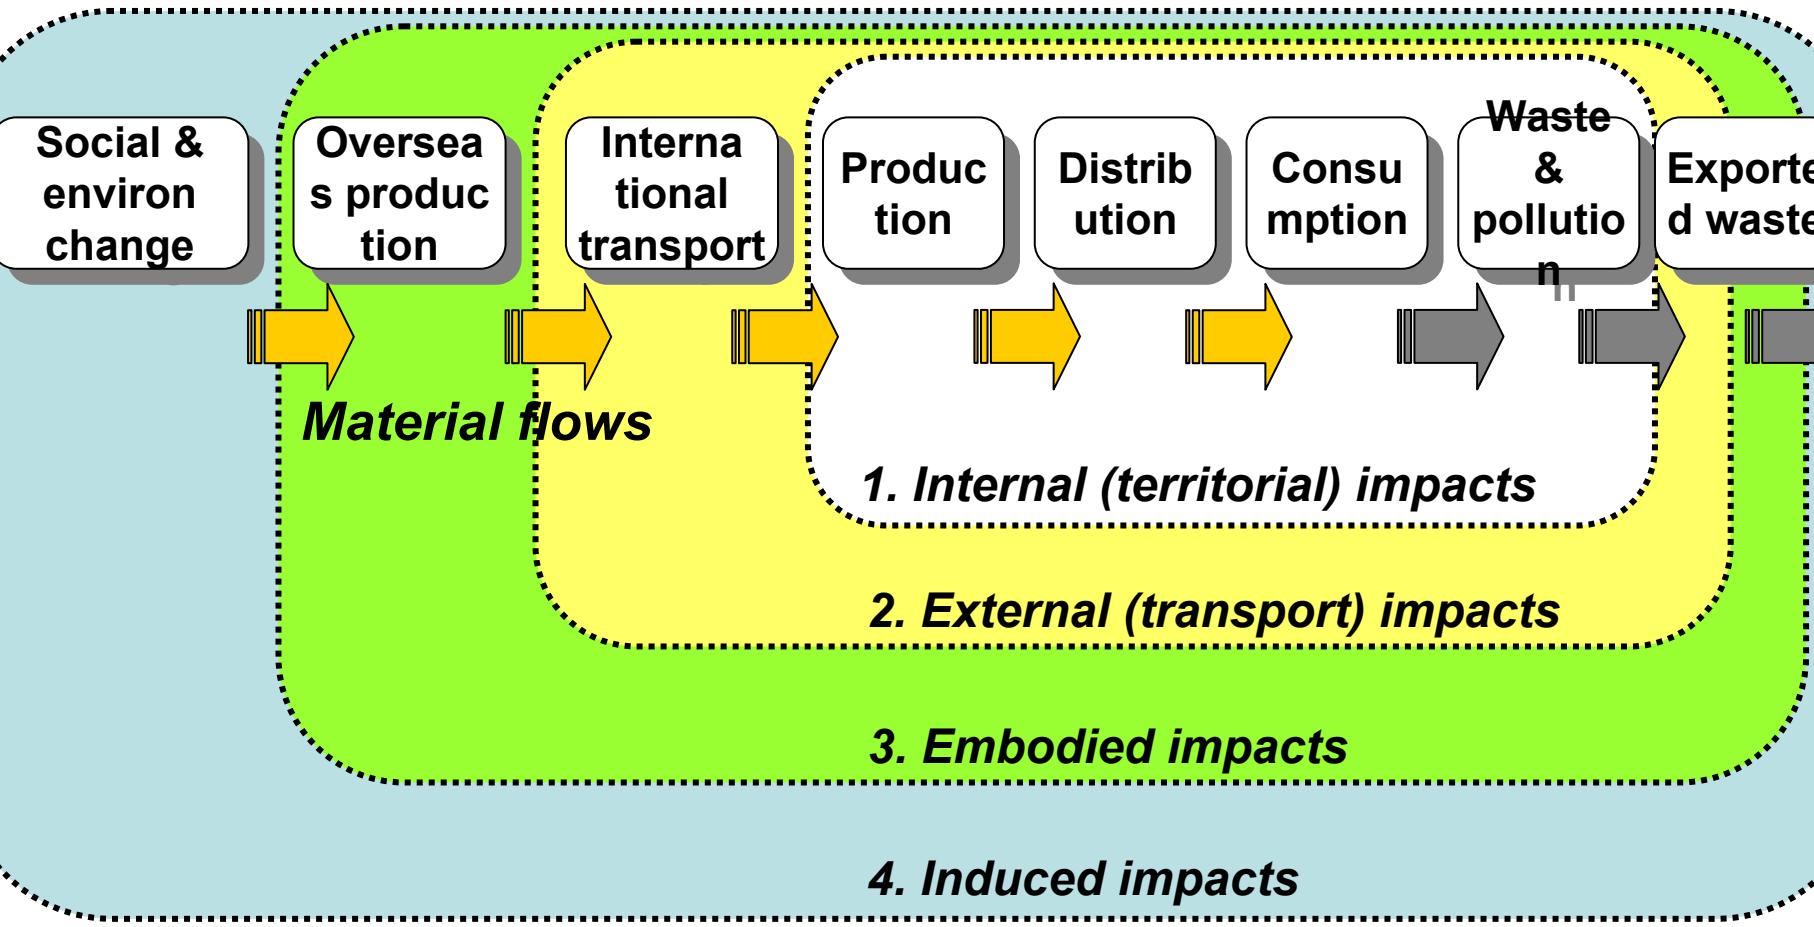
Social & environ change

Oversea s produc tion

Interna tional transport

Produc tion

Distrib ution

Consu mption

Waste & pollutio n

Exporte d waste

Material flows

1. Internal (territorial) impacts

2. External (transport) impacts

3. Embodied impacts

4. Induced impacts